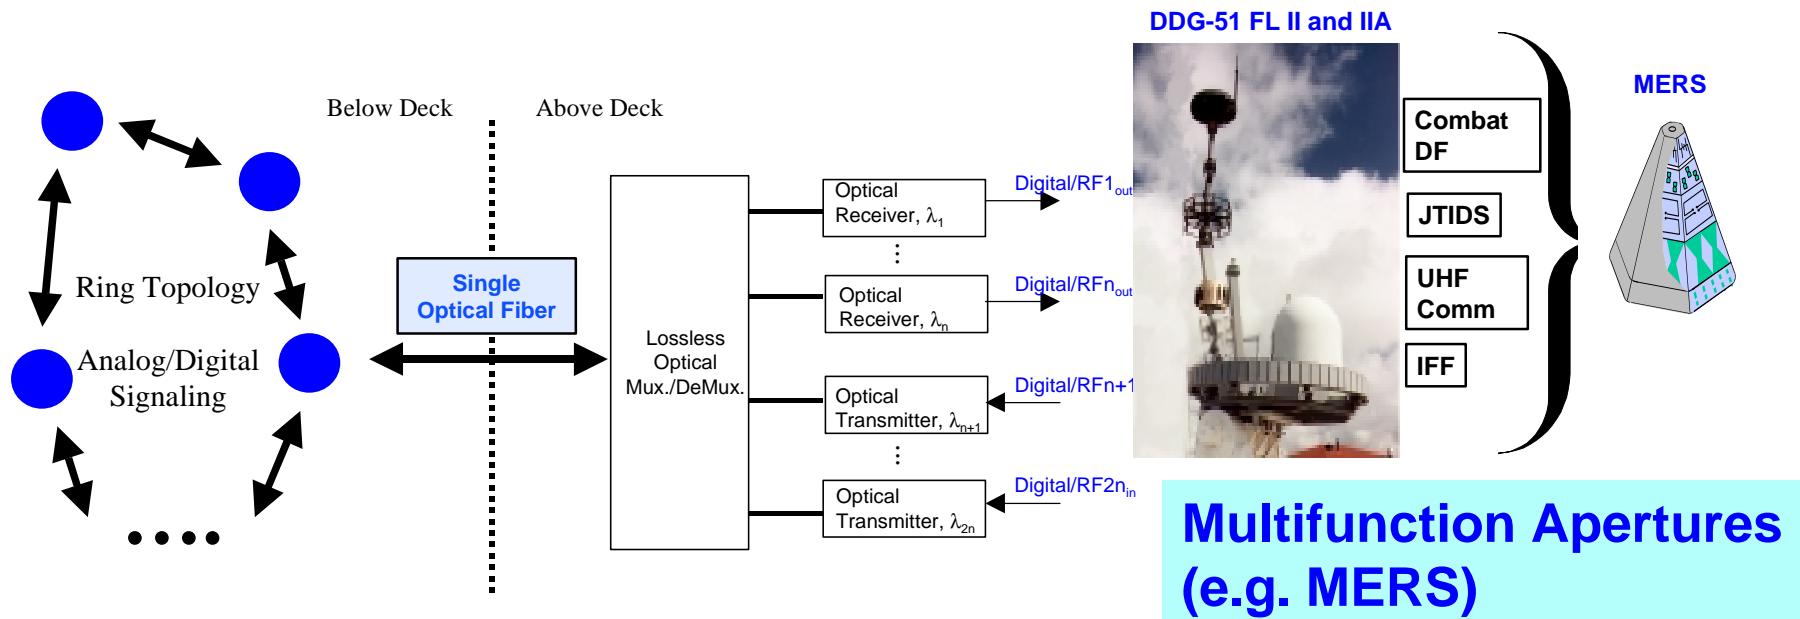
Ring Topology

Analog/Digital Signaling

....

Below Deck

Above Deck

Single Optical Fiber

Lossless Optical Mux./DeMux.

Optical Receiver, $\lambda_1$

⋮

Optical Receiver, $\lambda_n$

Optical Transmitter, $\lambda_{n+1}$

⋮

Optical Transmitter, $\lambda_{2n}$

Digital/RF1$_{out}$

Digital/RFn$_{out}$

Digital/RFn+1

Digital/RF2n$_{in}$

DDG-51 FL II and IIA

Combat DF

JTIDS

UHF Comm

IFF

MERS

Multifunction Apertures (e.g. MERS)